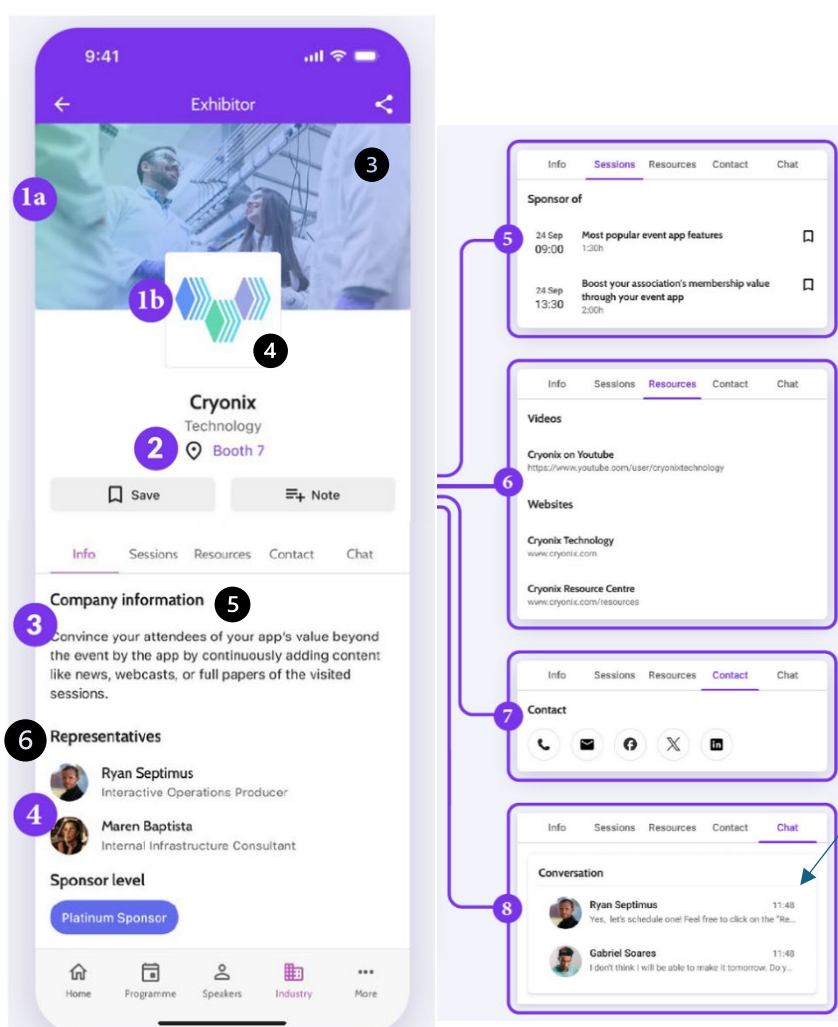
9:41

Exhibitor

1a

3

1b

4

Cryonix

Technology

2

Booth 7

Save

Note

Info Sessions Resources Contact Chat

Company information

5

3

Convince your attendees of your app's value beyond the event by the app by continuously adding content like news, webcasts, or full papers of the visited sessions.

6

Representatives

Ryan Septimus
Interactive Operations Producer

4

Maren Baptista
Internal Infrastructure Consultant

Sponsor level

Platinum Sponsor

Home Programme Speakers Industry More

Info Sessions Resources Contact Chat

Sponsor of

5

24 Sep 09:00
Most popular event app features
1:30h

24 Sep 13:30
Boost your association's membership value through your event app
2:00h

Info Sessions Resources Contact Chat

Videos

6

Cryonix on Youtube
https://www.youtube.com/user/cryonixtechnology

Websites

Cryonix Technology
www.cryonix.com

Cryonix Resource Centre
www.cryonix.com/resources

Info Sessions Resources Contact Chat

Contact

7

Info Sessions Resources Contact Chat

Conversation

8

Ryan Septimus 11:48
Yes, let's schedule one! Feel free to click on the "Re...

Gabriel Soares 11:48
I don't think I will be able to make it tomorrow. Do y...